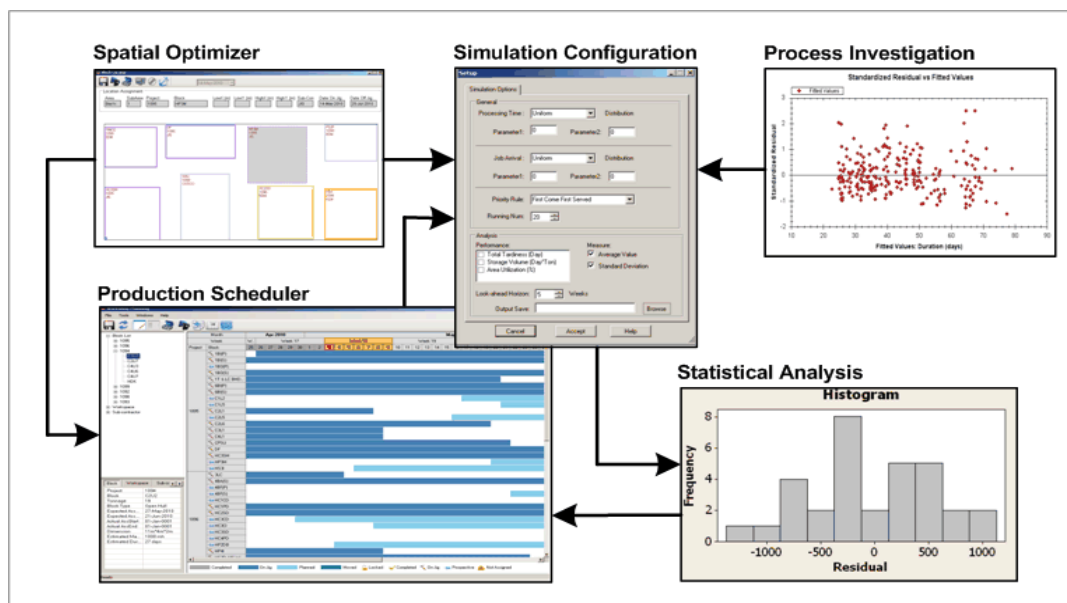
Spatial Optimizer

Simulation Configuration

Process Investigation

Setup

Simulation Options

General

Processing Time: Uniform Distribution

Parameter1: 0 Parameter2: 0

Job Arrival: Uniform Distribution

Parameter1: 0 Parameter2: 0

Priority Rule: First Come First Served

Running Num: 20

Analysis

Performance:

Total Tardiness (Day)

Storage Volume (Day*Ton)

Area Utilization (%)

Measure:

Average Value

Standard Deviation

Look-ahead Horizon: 5 Weeks

Output Save:

Browse

Cancel Accept Help

Standardized Residual vs Fitted Values

Fitted Values

Standardized Residual

3

2

1

0

-1

-2

-3

10 20 30 40 50 60 70 80 90

Fitted Values: Duration (days)

Production Scheduler

Statistical Analysis

Histogram

Frequency

8

6

4

2

0

-1000 -500 0 500 1000

Residual